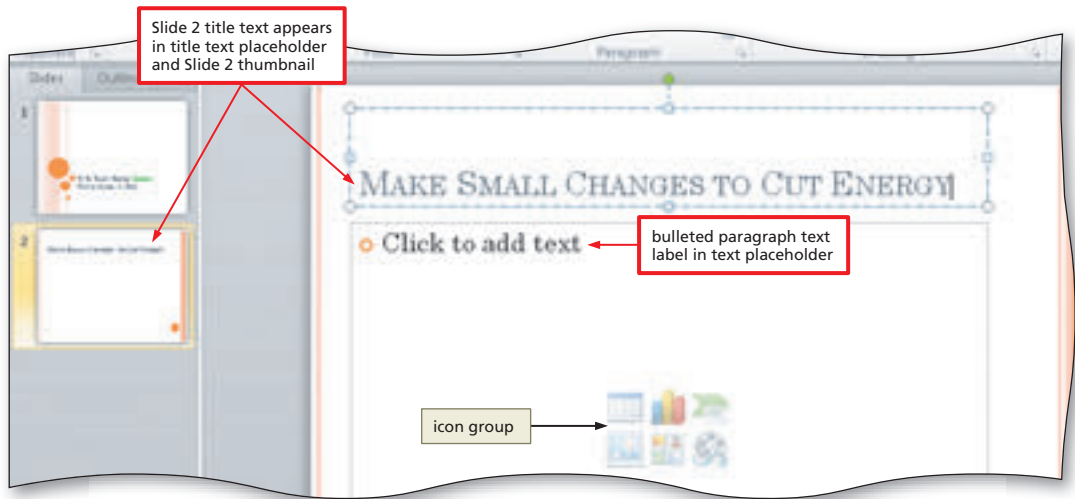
Slide 2 title text appears in title text placeholder and Slide 2 thumbnail

Slides

Paragraph

1

2

MAKE SMALL CHANGES TO CUT ENERGY

Click to add text

bulleted paragraph text label in text placeholder

icon group